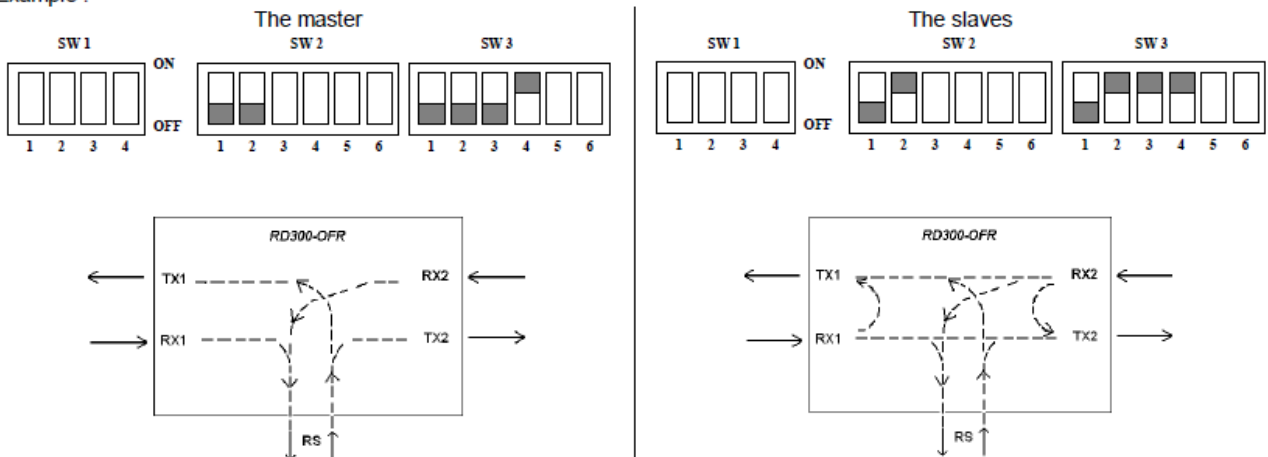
Example :

The master

SW 1

ON

OFF

1 2 3 4

SW 2

1 2 3 4 5 6

SW 3

1 2 3 4 5 6

RD300-OFR

TX1

RX2

RX1

TX2

RS

The slaves

SW 1

ON

OFF

1 2 3 4

SW 2

1 2 3 4 5 6

SW 3

1 2 3 4 5 6

RD300-OFR

TX1

RX2

RX1

TX2

RS